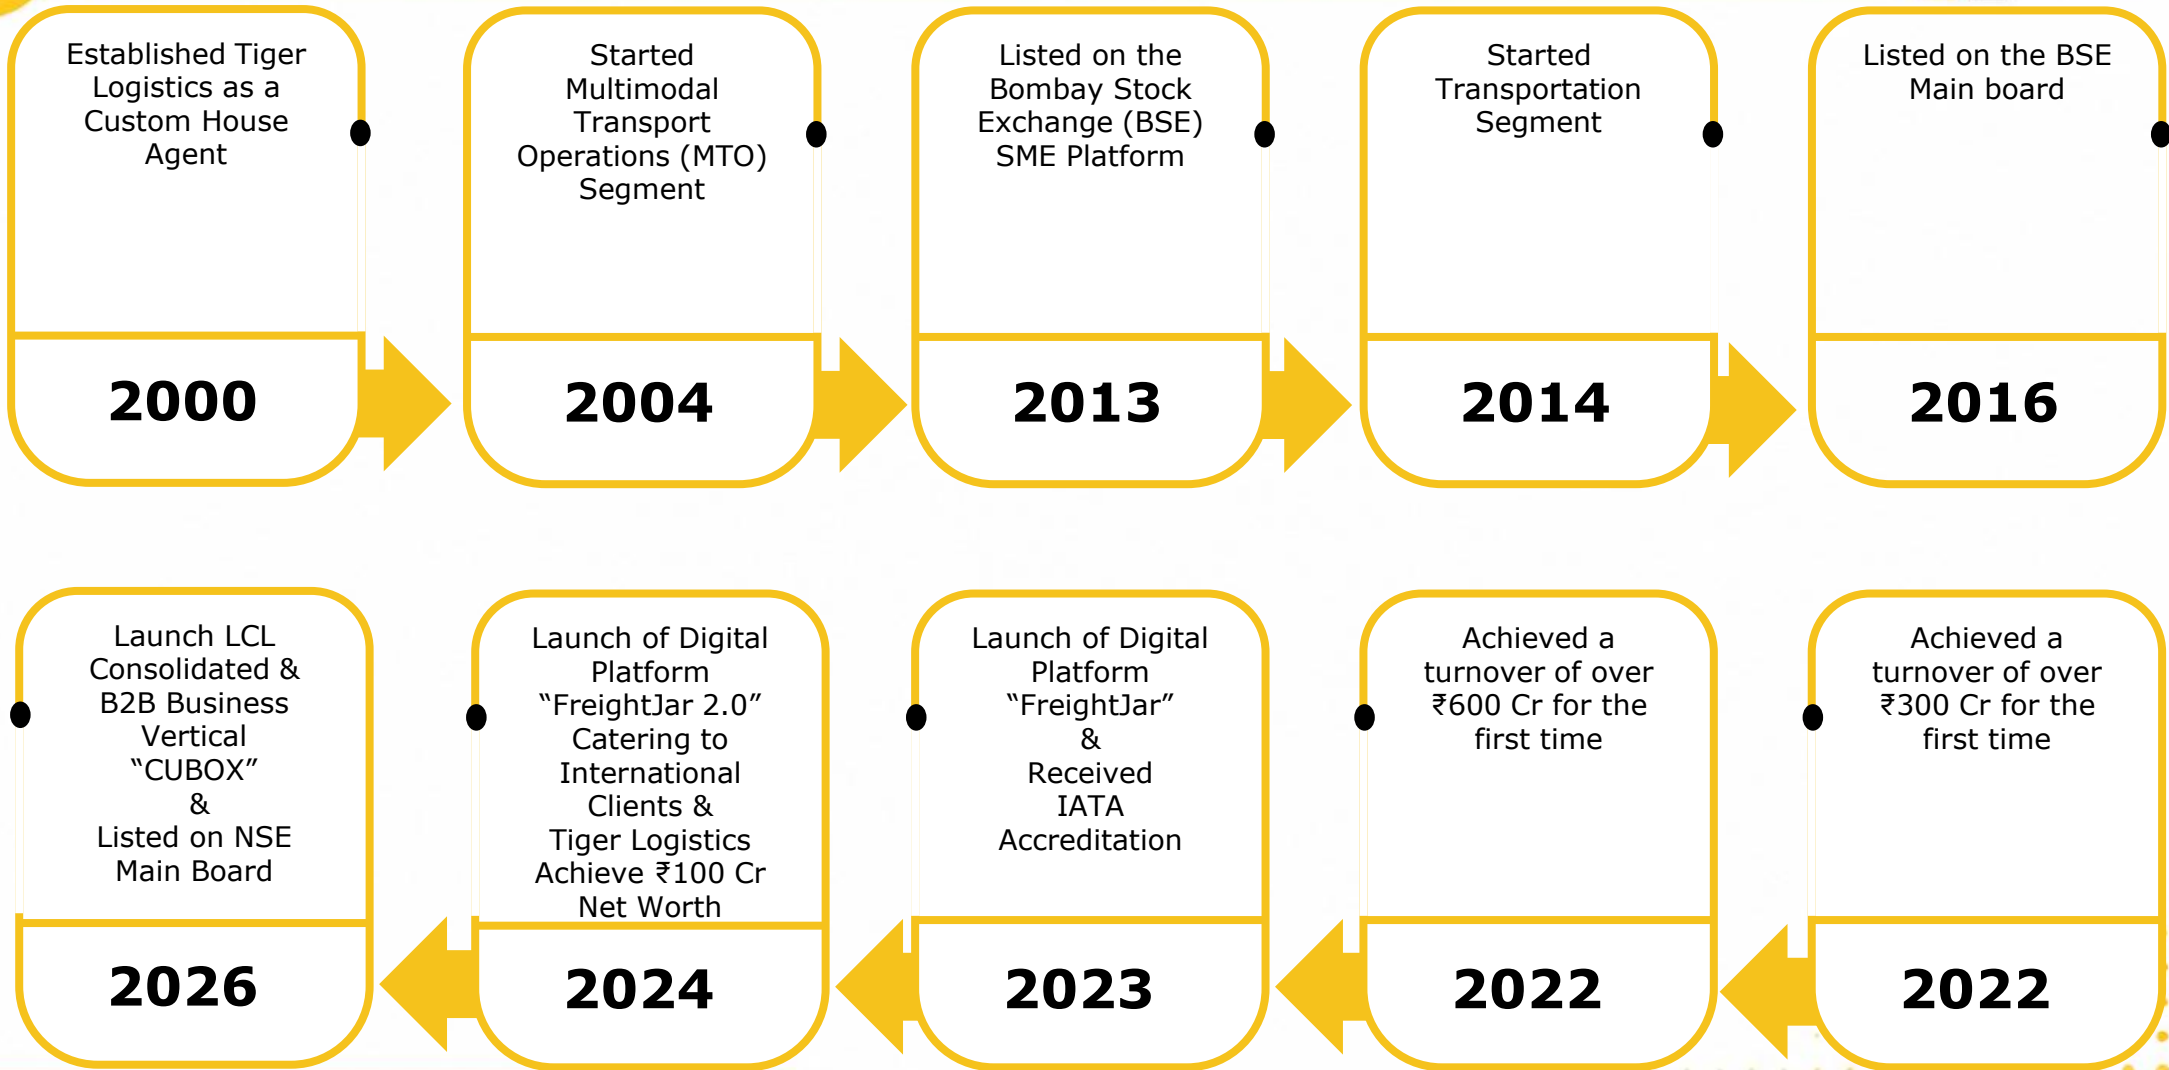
Established Tiger Logistics as a Custom House Agent

2000

Started Multimodal Transport Operations (MTO) Segment

2004

Listed on the Bombay Stock Exchange (BSE) SME Platform

2013

Started Transportation Segment

2014

Listed on the BSE Main board

2016

Achieved a turnover of over ₹300 Cr for the first time

2022

Achieved a turnover of over ₹600 Cr for the first time

2022

Launch of Digital Platform “FreightJar” & Received IATA Accreditation

2023

Launch of Digital Platform “FreightJar 2.0” Catering to International Clients & Tiger Logistics Achieve ₹100 Cr Net Worth

2024

Launch LCL Consolidated & B2B Business Vertical “CUBOX” & Listed on NSE Main Board

2026